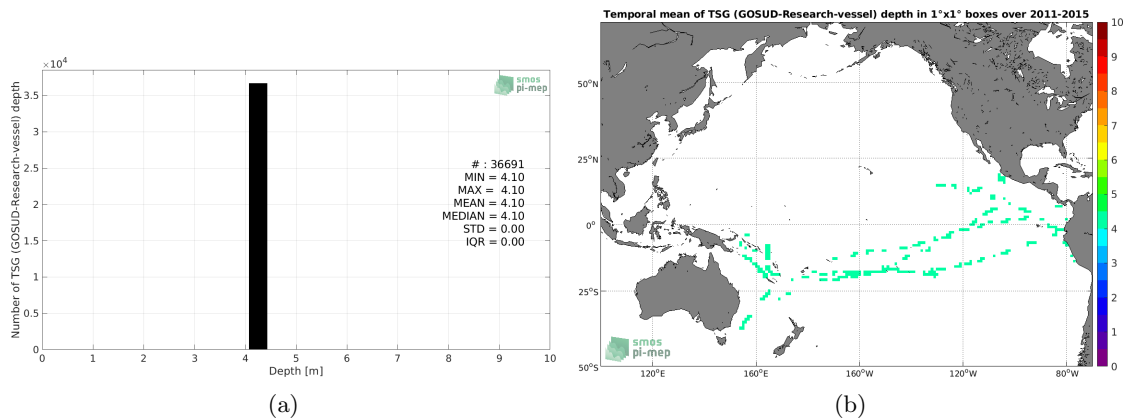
$\times 10^4$

3.5
3
2.5
2
1.5
1
0.5
0

Number of TSG (GOSUD-Research-vessel) depth

smos pi-mep

# : 36691
MIN = 4.10
MAX = 4.10
MEAN = 4.10
MEDIAN = 4.10
STD = 0.00
IQR = 0.00

0 1 2 3 4 5 6 7 8 9 10
Depth [m]

(a)

Temporal mean of TSG (GOSUD-Research-vessel) depth in 1°x1° boxes over 2011-2015

50°N
25°N
0°
25°S
50°S

120°E 160°E 160°W 120°W 80°W

smos pi-mep

10
9
8
7
6
5
4
3
2
1
0

(b)